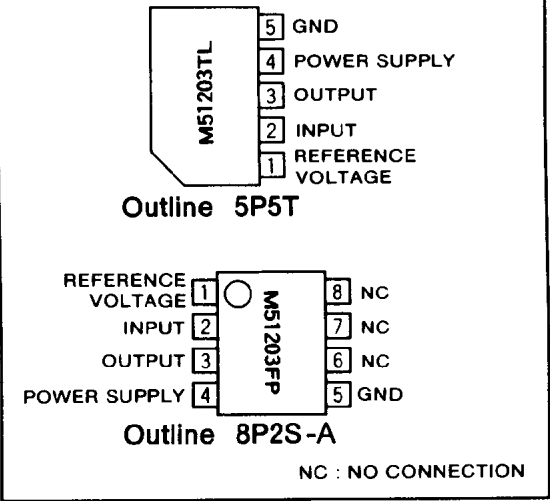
M51203TL

5 GND
4 POWER SUPPLY
3 OUTPUT
2 INPUT
1 REFERENCE VOLTAGE

Outline 5P5T

REFERENCE VOLTAGE 1
INPUT 2
OUTPUT 3
POWER SUPPLY 4

M51203FP

8 NC
7 NC
6 NC
5 GND

Outline 8P2S-A

NC : NO CONNECTION